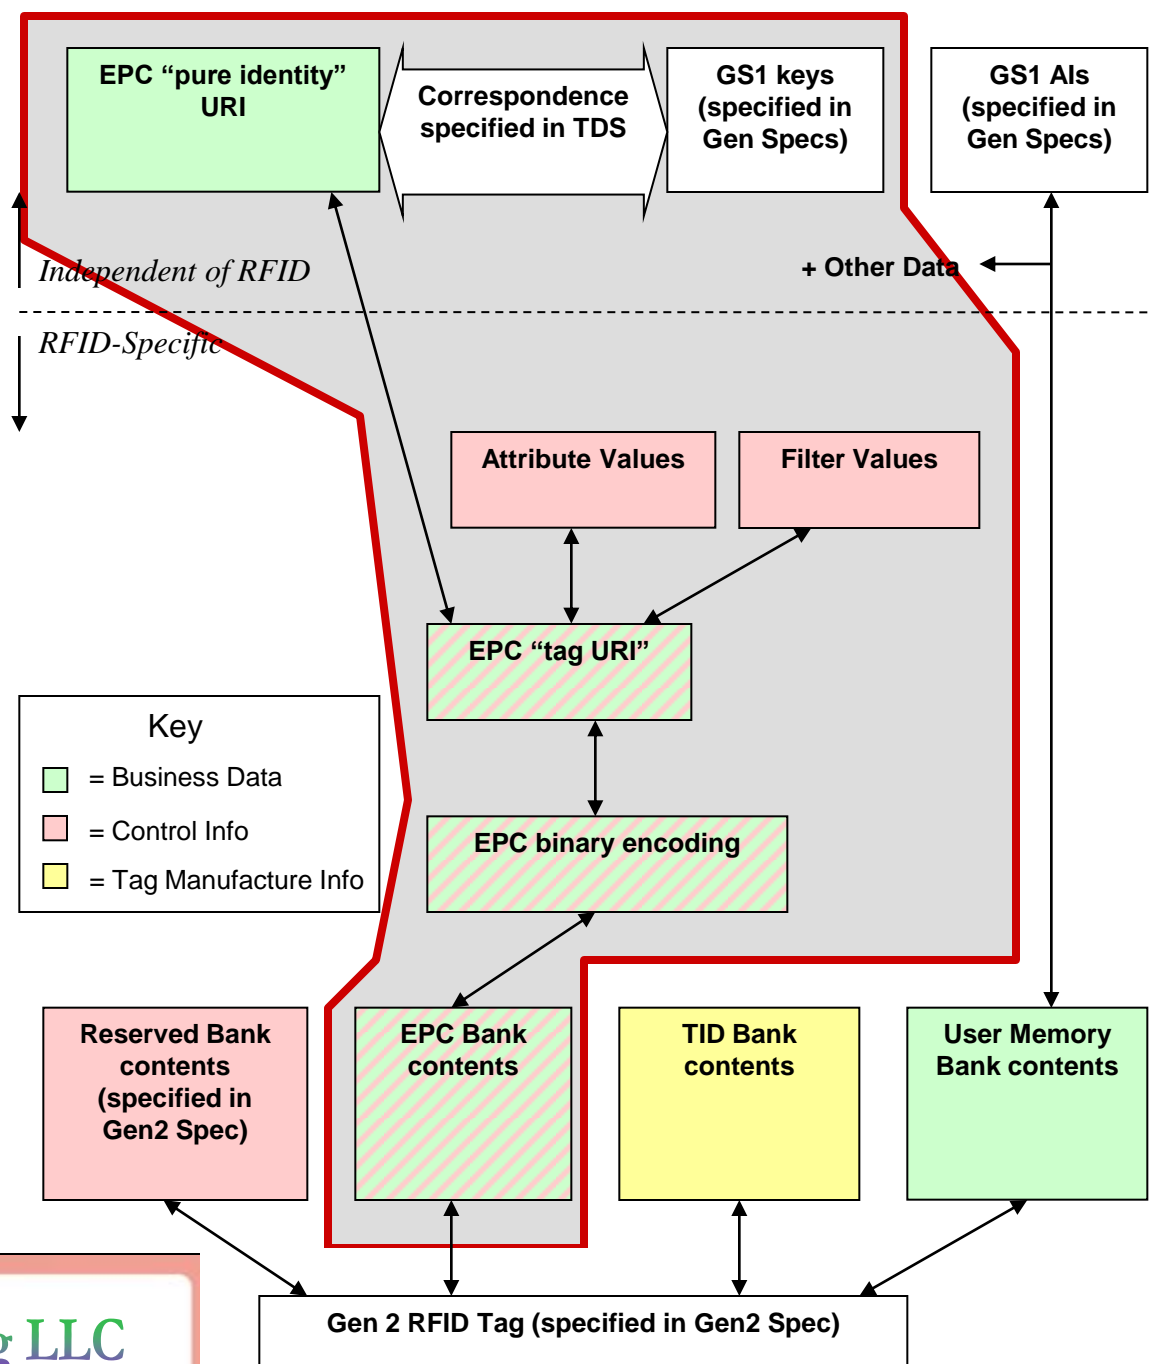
EPC “pure identity” URI

Correspondence specified in TDS

GS1 keys (specified in Gen Specs)

GS1 AIs (specified in Gen Specs)

Independent of RFID

+ Other Data

RFID-Specific

Attribute Values

Filter Values

EPC “tag URI”

Key

= Business Data

= Control Info

= Tag Manufacture Info

EPC binary encoding

Reserved Bank contents (specified in Gen2 Spec)

EPC Bank contents

TID Bank contents

User Memory Bank contents

Gen 2 RFID Tag (specified in Gen2 Spec)

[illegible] LLC